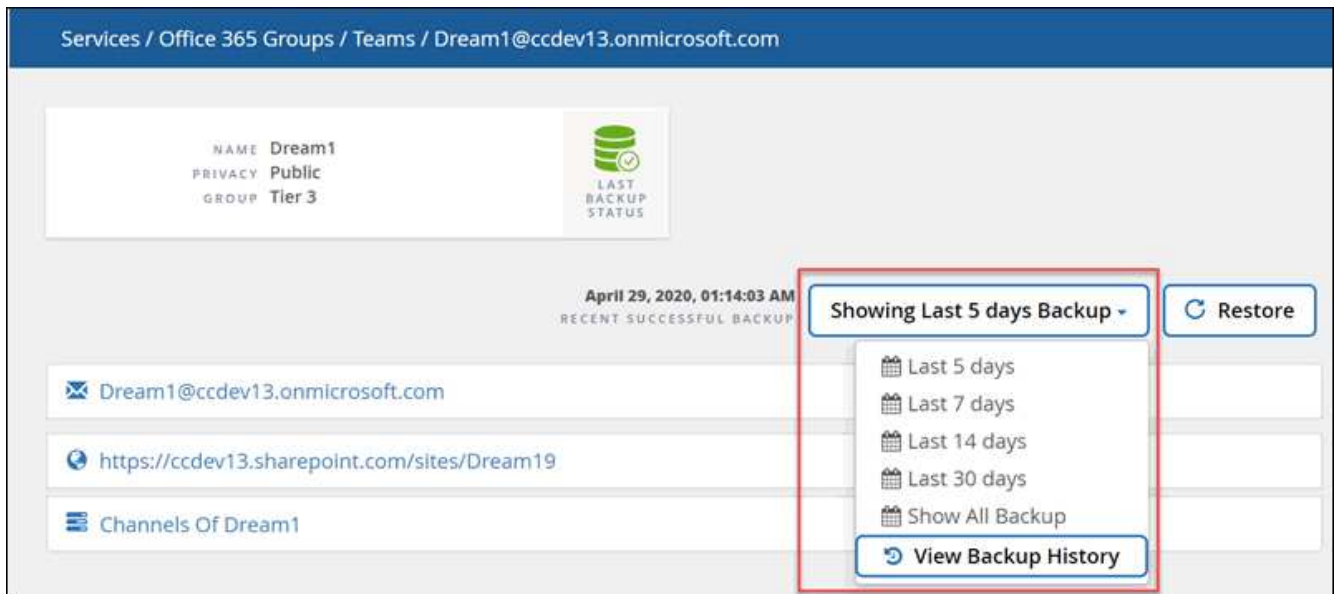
Services / Office 365 Groups / Teams / Dream1@ccdev13.onmicrosoft.com

NAME Dream1
PRIVACY Public
GROUP Tier 3

LAST BACKUP STATUS

April 29, 2020, 01:14:03 AM
RECENT SUCCESSFUL BACKUP

Showing Last 5 days Backup

Restore

Last 5 days
Last 7 days
Last 14 days
Last 30 days
Show All Backup
View Backup History

Dream1@ccdev13.onmicrosoft.com

https://ccdev13.sharepoint.com/sites/Dream19

Channels Of Dream1